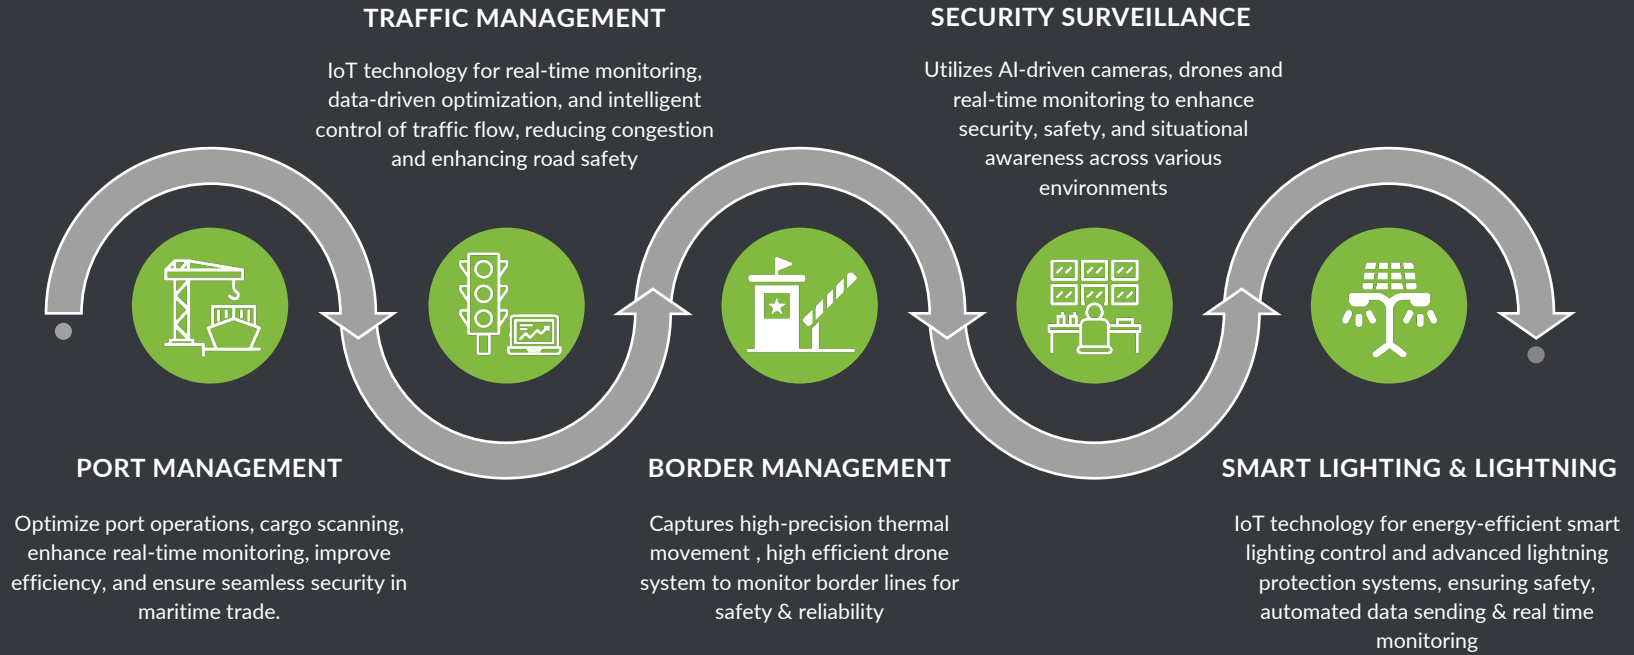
TRAFFIC MANAGEMENT

IoT technology for real-time monitoring, data-driven optimization, and intelligent control of traffic flow, reducing congestion and enhancing road safety

SECURITY SURVEILLANCE

Utilizes AI-driven cameras, drones and real-time monitoring to enhance security, safety, and situational awareness across various environments

PORT MANAGEMENT

Optimize port operations, cargo scanning, enhance real-time monitoring, improve efficiency, and ensure seamless security in maritime trade.

BORDER MANAGEMENT

Captures high-precision thermal movement , high efficient drone system to monitor border lines for safety & reliability

SMART LIGHTING & LIGHTNING

IoT technology for energy-efficient smart lighting control and advanced lightning protection systems, ensuring safety, automated data sending & real time monitoring